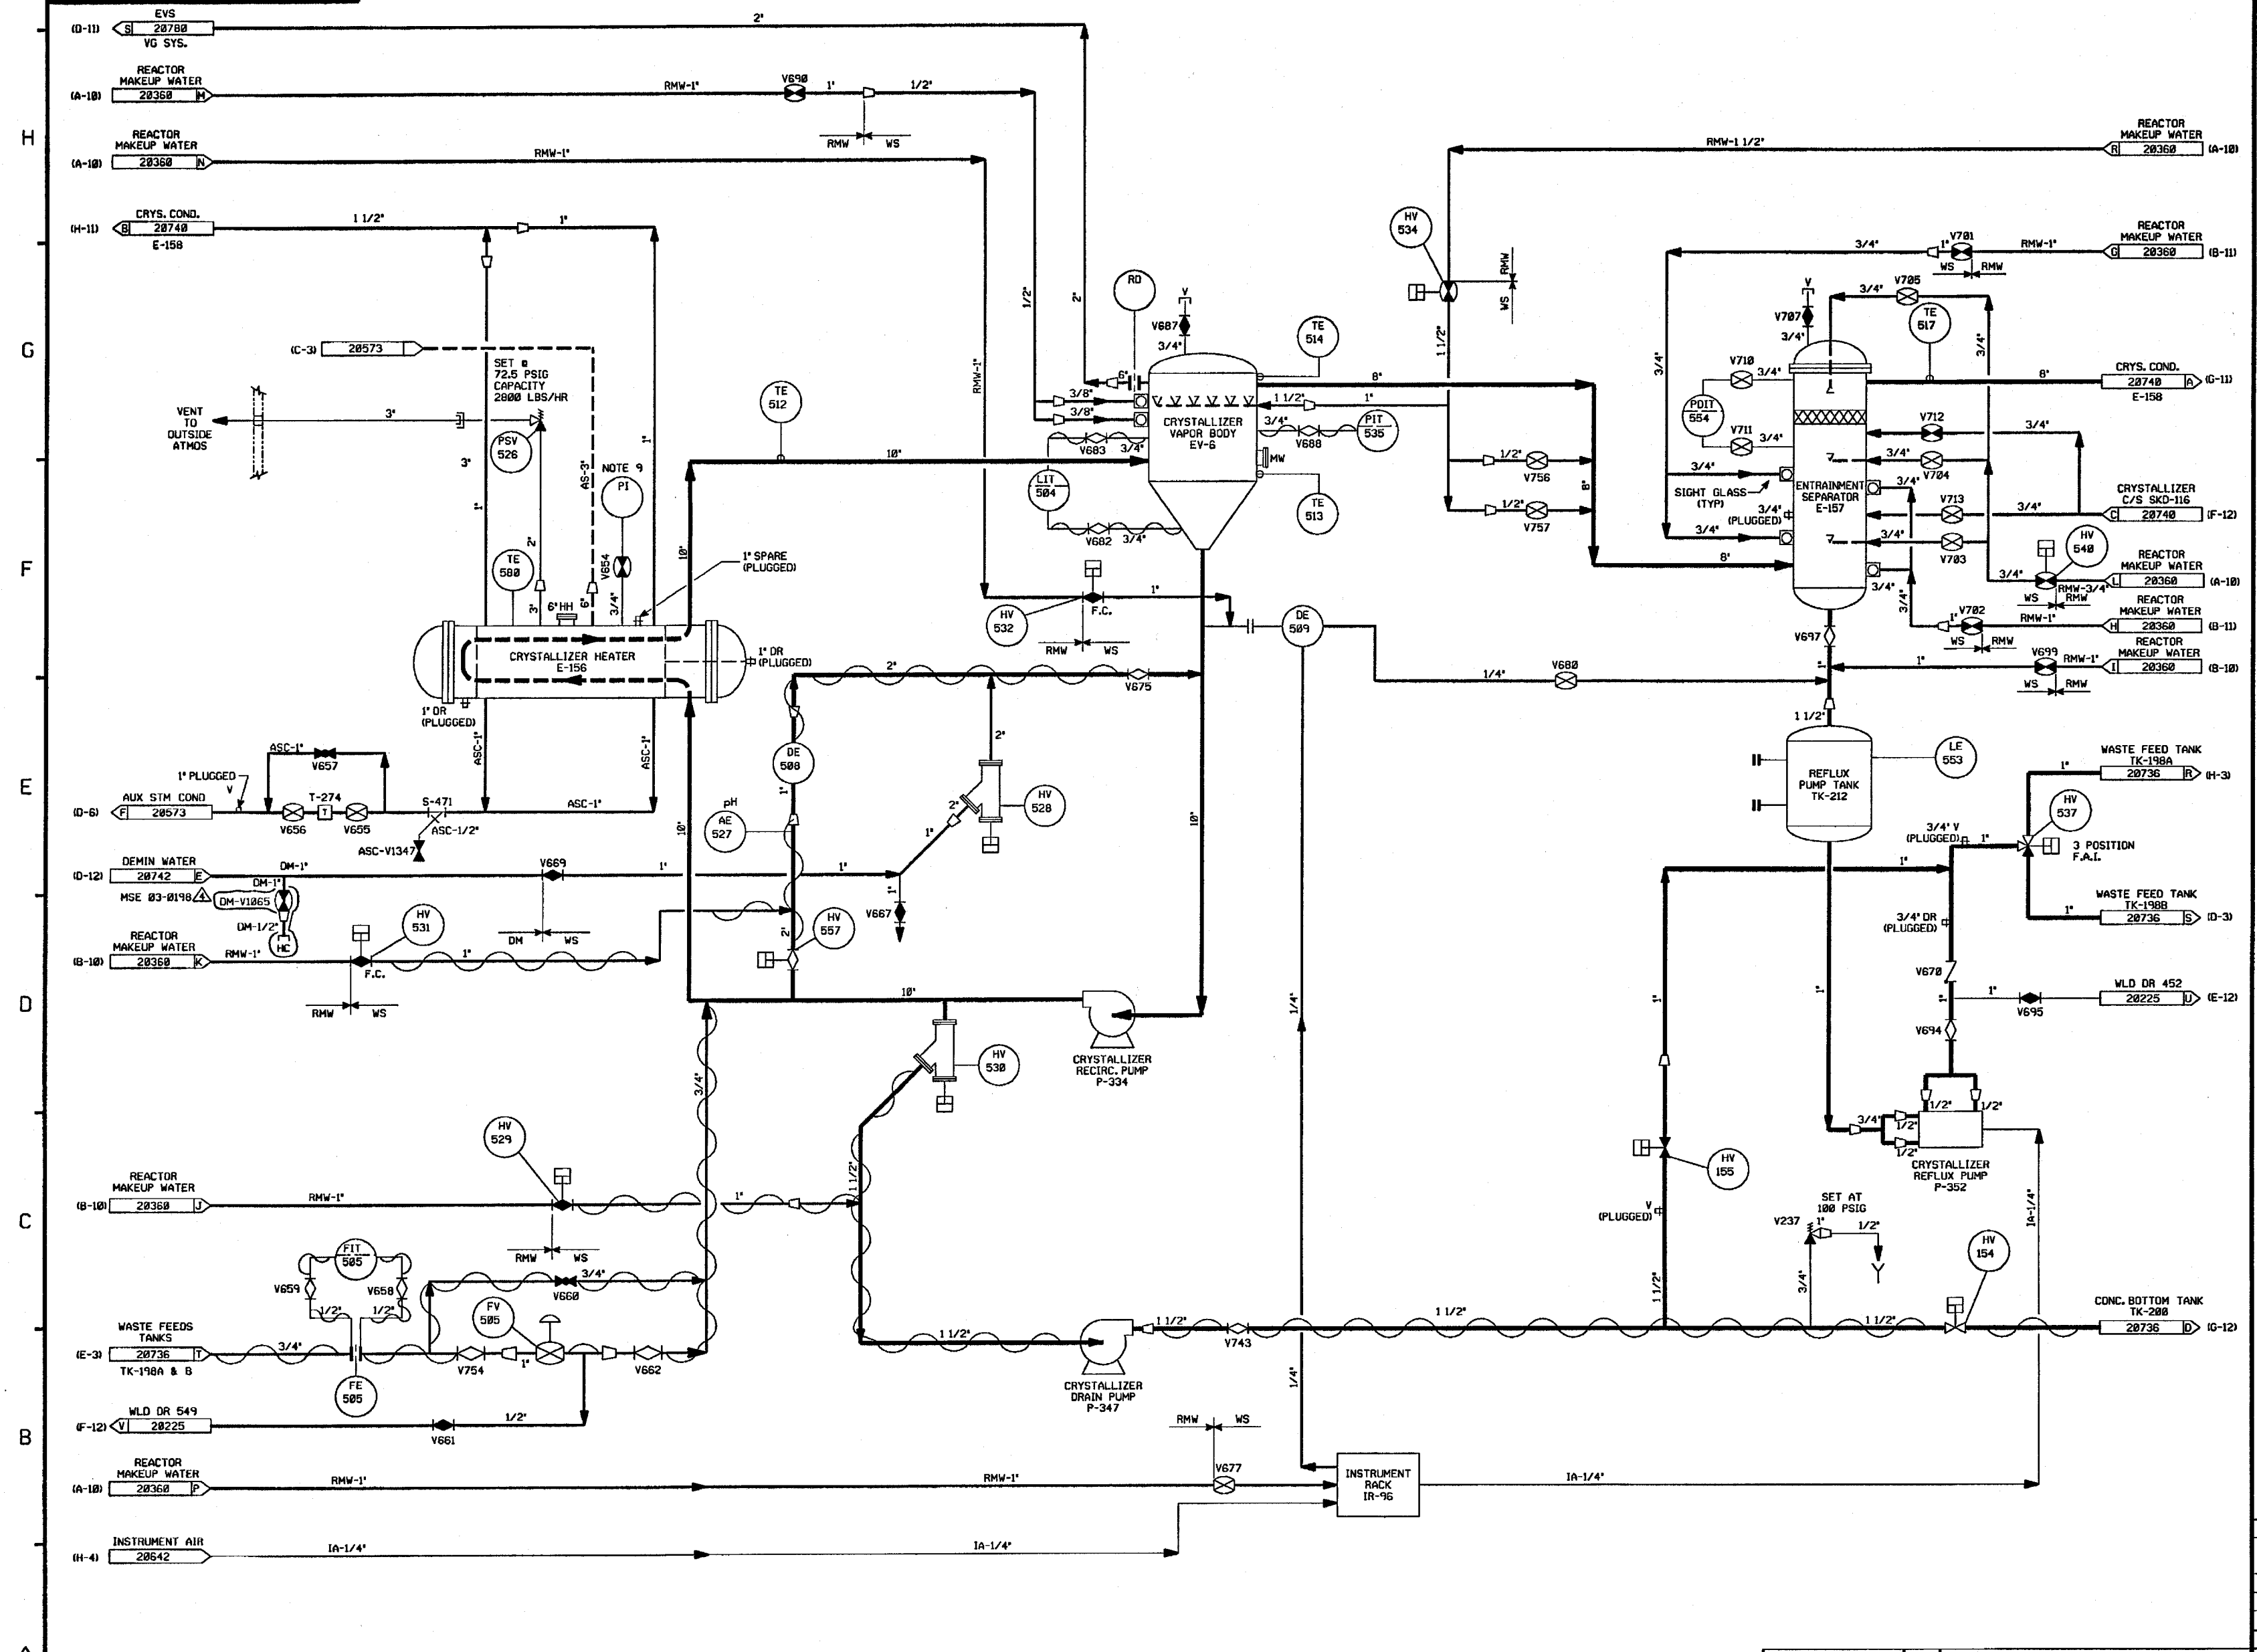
(D-11) S EVS 20780 VG SYS.
2"

REACTOR MAKEUP WATER
(A-10) 20360 M
RMW-1"
V690
1"
1/2"
RMW WS

REACTOR MAKEUP WATER
(A-10) 20360 N
RMW-1"

CRYS. COND.
(H-11) B 20740
E-158
1 1/2"
1"

(C-3) 20573

SET @ 72.5 PSIG CAPACITY 2800 LBS/HR

VENT TO OUTSIDE ATMOS
3"
3"
PSV 526
AS-3"
NOTE 9
PI
TE 512
10"
TE 500
V654
3/4"
6" HH
1" SPARE (PLUGGED)
CRYSTALLIZER HEATER E-156
1" DR (PLUGGED)
1" DR (PLUGGED)
ASC-1"
ASC-1"

ASC-1"
V657
1" PLUGGED
AUX STM COND
(D-6) F 20573
T-274
V656
V655
S-471
ASC-1/2"
ASC-1"
ASC-V1347

DEMIN WATER
(D-12) 20742 E
DM-1"
MSE 03-0198 4
DM-1"
DM-V1065
DM-1/2"
HC
V669
1"
DM WS

REACTOR MAKEUP WATER
(B-10) 20360 K
RMW-1"
HV 531
F.C.
1"
RMW WS

RMW-1"
1/2"
2"
RD
V
V687
3/4"
6"
3/8"
3/8"
CRYSTALLIZER VAPOR BODY EV-6
1 1/2"
3/4"
V688
PIT 535
1"
V683
3/4"
MW
LIT 504
V682
3/4"
TE 514
TE 513
8"
HV 532
F.C.
1"
RMW WS
DE 509
2"
V675
DE 508
pH
AE 527
1"
2"
2"
1"
HV 528
10"
10"
1"
1"
V667
HV 557
2"
10"
CRYSTALLIZER RECIRC. PUMP P-334
HV 530
3/4"
1 1/2"
HV 529
1/4"
1/4"

REACTOR MAKEUP WATER
(B-10) 20360 J
RMW-1"
1"
RMW WS
3/4"
V660
FIT 505
V659
V658
1/2"
1/2"
WASTE FEEDS TANKS
(E-3) 20736 T
TK-198A & B
3/4"
FV 505
V754
1"
V662
FE 505
WLD DR 549
(F-12) V 20225
V661
1/2"

CRYSTALLIZER DRAIN PUMP P-347
1 1/2"
1 1/2"
V743
1 1/2"

REACTOR MAKEUP WATER
(A-10) 20360 P
RMW-1"
RMW-1"
RMW WS
V677
INSTRUMENT RACK IR-96
IA-1/4"

INSTRUMENT AIR
(H-4) 20642
IA-1/4"
IA-1/4"

RMW-1 1/2"
REACTOR MAKEUP WATER
R 20360 (A-10)
HV 534
RMW
WS
1 1/2"
1/2"
V756
1/2"
V757
8"

REACTOR MAKEUP WATER
G 20360 (B-11)
3/4"
1"
V701
RMW-1"
WS RMW
V
V707
3/4"
3/4"
V705
TE 517
3/4"
3/4"
V710
3/4"
PDIT 554
V711
3/4"
3/4"
SIGHT GLASS (TYP)
3/4" (PLUGGED)
3/4"
ENTRAINMENT SEPARATOR E-157
8"
CRYS. COND.
20740 A (G-11)
E-158
V712
3/4"
3/4"
V704
3/4"
V713
3/4"
CRYSTALLIZER C/S SKD-116
C 20740 (F-12)
3/4"
V703
HV 540
3/4"
3/4"
REACTOR MAKEUP WATER
L 20360 (A-10)
WS RMW-3/4" RMW
V702
1"
RMW-1"
WS RMW
REACTOR MAKEUP WATER
H 20360 (B-11)
V697
1"
V699
RMW-1"
REACTOR MAKEUP WATER
I 20360 (B-10)
WS RMW
1/4"
V680
1 1/2"
REFLUX PUMP TANK TK-212
LE 553
WASTE FEED TANK TK-198A
1"
20736 R (H-3)
HV 537
3/4" V (PLUGGED)
1"
3 POSITION F.A.I.
1"
WASTE FEED TANK TK-198B
1"
20736 S (D-3)
3/4" DR (PLUGGED)
V670
1"
1"
WLD DR 452
20225 U (E-12)
V695
V694
1"
1"
1/2"
1/2"
3/4"
1/2"
1/2"
CRYSTALLIZER REFLUX PUMP P-352
HV 155
V (PLUGGED)
SET AT 100 PSIG
V237
1"
1/2"
3/4"
1 1/2"
HV 154
IA-1/4"
1 1/2"
CONC. BOTTOM TANK TK-200
20736 D (G-12)

H
G
F
E
D
C
B
A